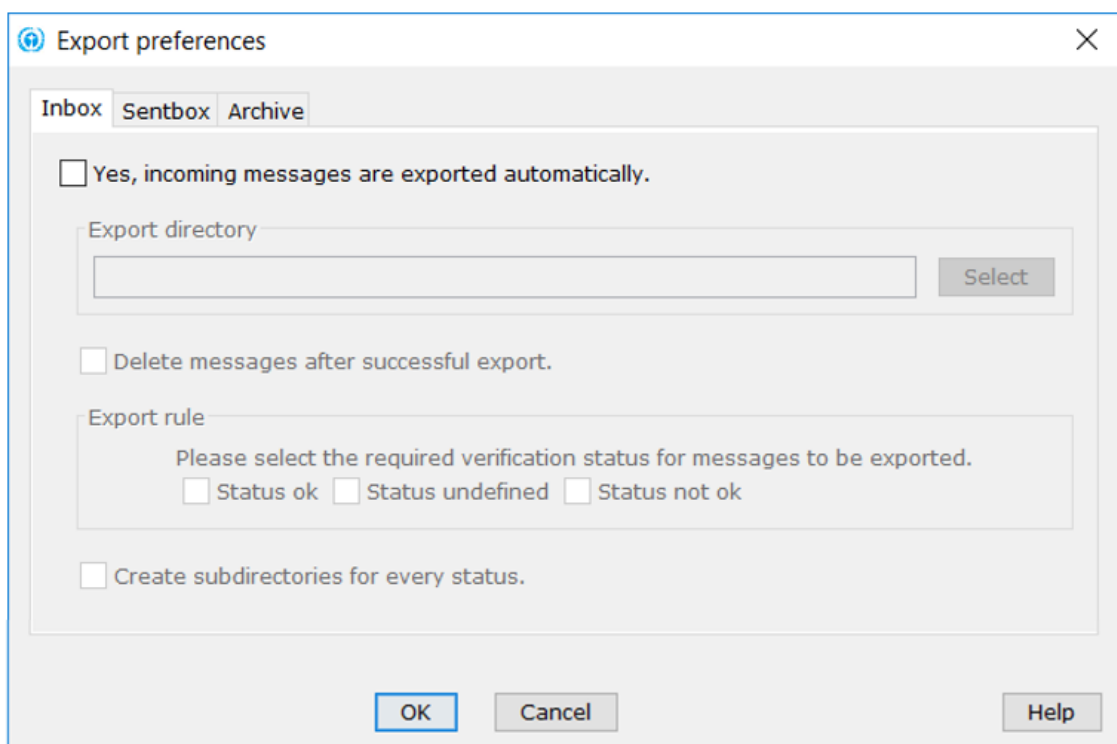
Export preferences

Inbox Sentbox Archive

Yes, incoming messages are exported automatically.

Export directory

Select

Delete messages after successful export.

Export rule

Please select the required verification status for messages to be exported.

Status ok Status undefined Status not ok

Create subdirectories for every status.

OK Cancel Help